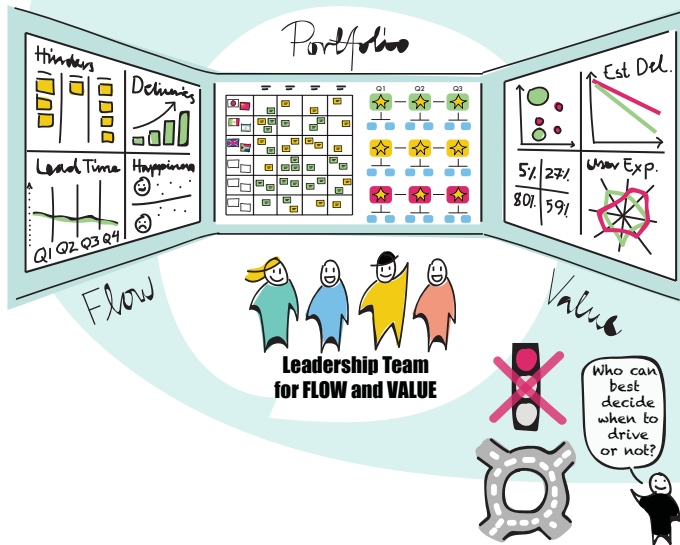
Portfolio

Hinders

Deliveries

Lead Time

Happiness

Q1 Q2 Q3 Q4

Q1 Q2 Q3

Est Del.

5% 27%

80% 59%

User Exp.

Flow

Value

Leadership Team for FLOW and VALUE

Who can best decide when to drive or not?